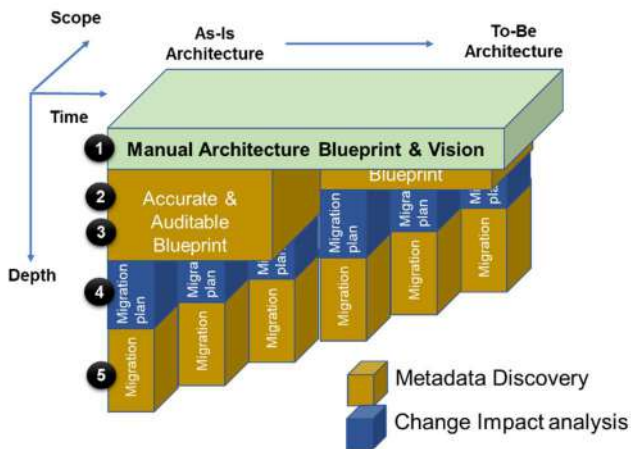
Scope

As-Is Architecture

To-Be Architecture

Time

Depth

1 Manual Architecture Blueprint & Vision

2

3

Accurate & Auditable Blueprint

Blueprint

4

Migration plan

Migration plan

Mi

Migration plan

Migration plan

Migration plan

5

Migration

Migration

Migration

Migration

Migration

Migration

Metadata Discovery

Change Impact analysis